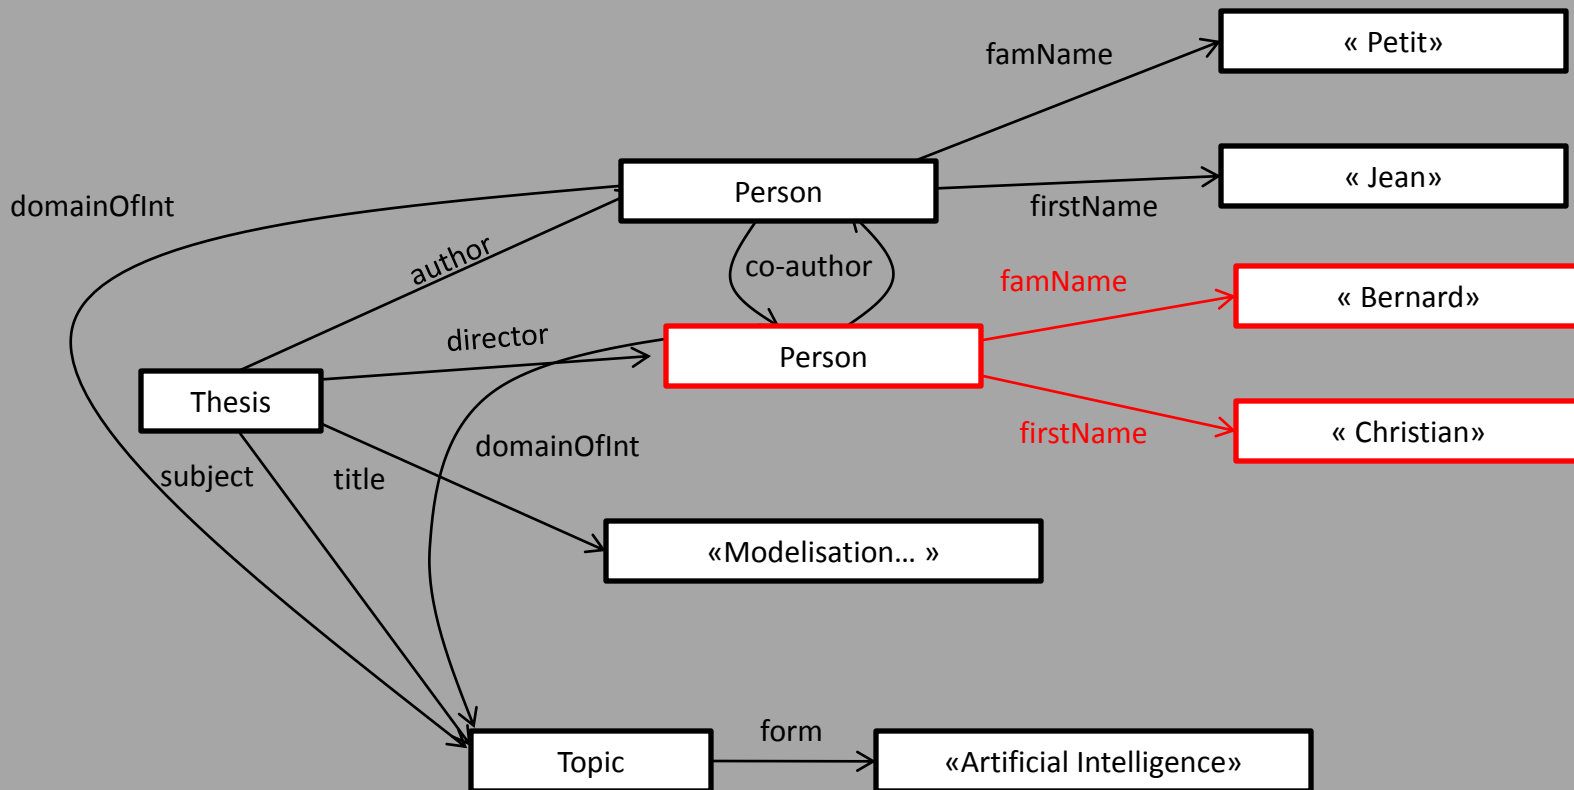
famName

« Petit»

Person

« Jean»

firstName

domainOfInt

author

co-author

famName

« Bernard»

director

Person

Thesis

« Christian»

firstName

domainOfInt

subject

title

«Modelisation… »

form

Topic

«Artificial Intelligence»